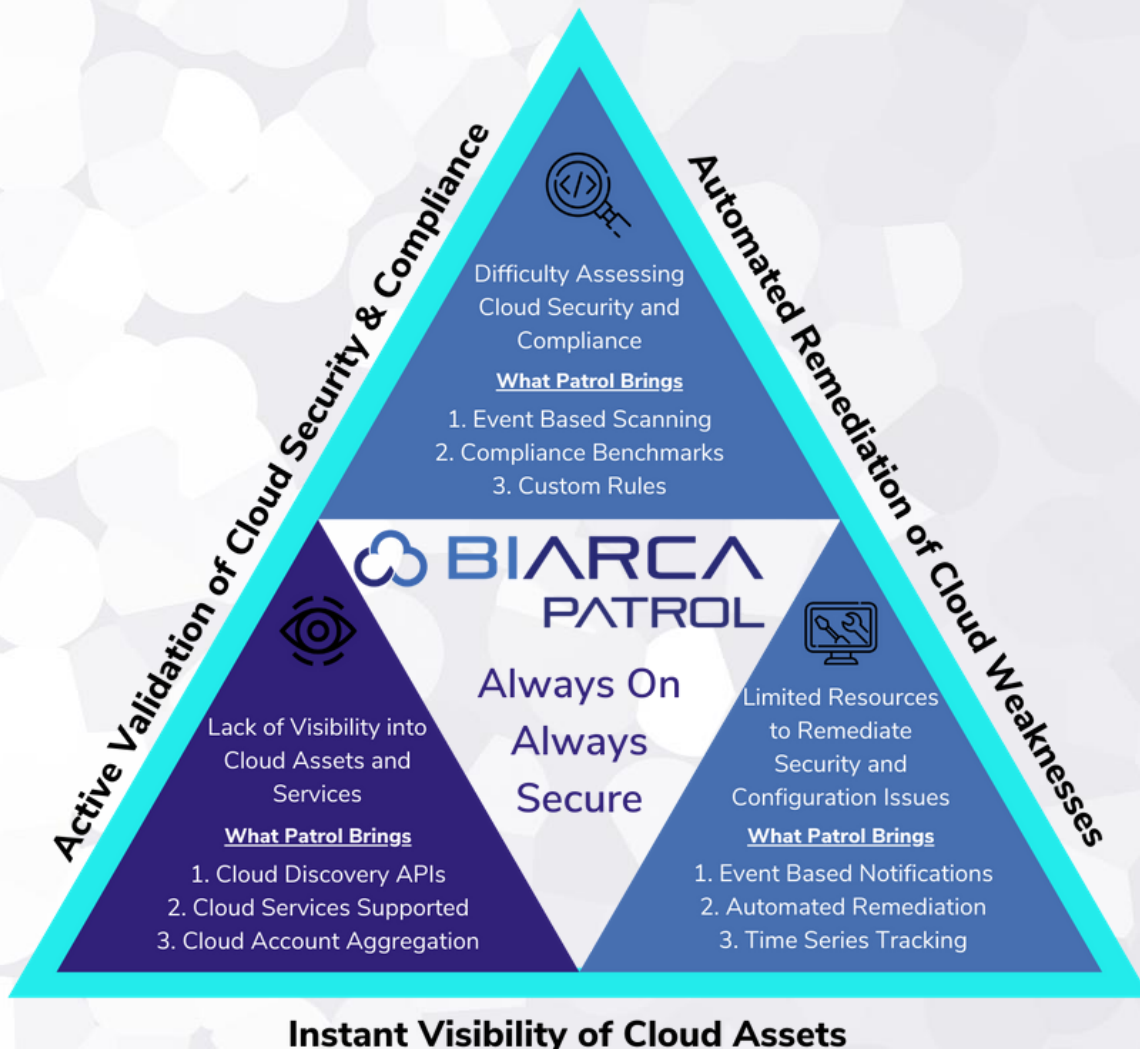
Active Validation of Cloud Security & Compliance

Automated Remediation of Cloud Weaknesses

Difficulty Assessing Cloud Security and Compliance

What Patrol Brings

1. Event Based Scanning
2. Compliance Benchmarks
3. Custom Rules

BIARCA
PATROL

Always On
Always
Secure

Lack of Visibility into Cloud Assets and Services

What Patrol Brings

1. Cloud Discovery APIs
2. Cloud Services Supported
3. Cloud Account Aggregation

Limited Resources to Remediate Security and Configuration Issues

What Patrol Brings

1. Event Based Notifications
2. Automated Remediation
3. Time Series Tracking

Instant Visibility of Cloud Assets